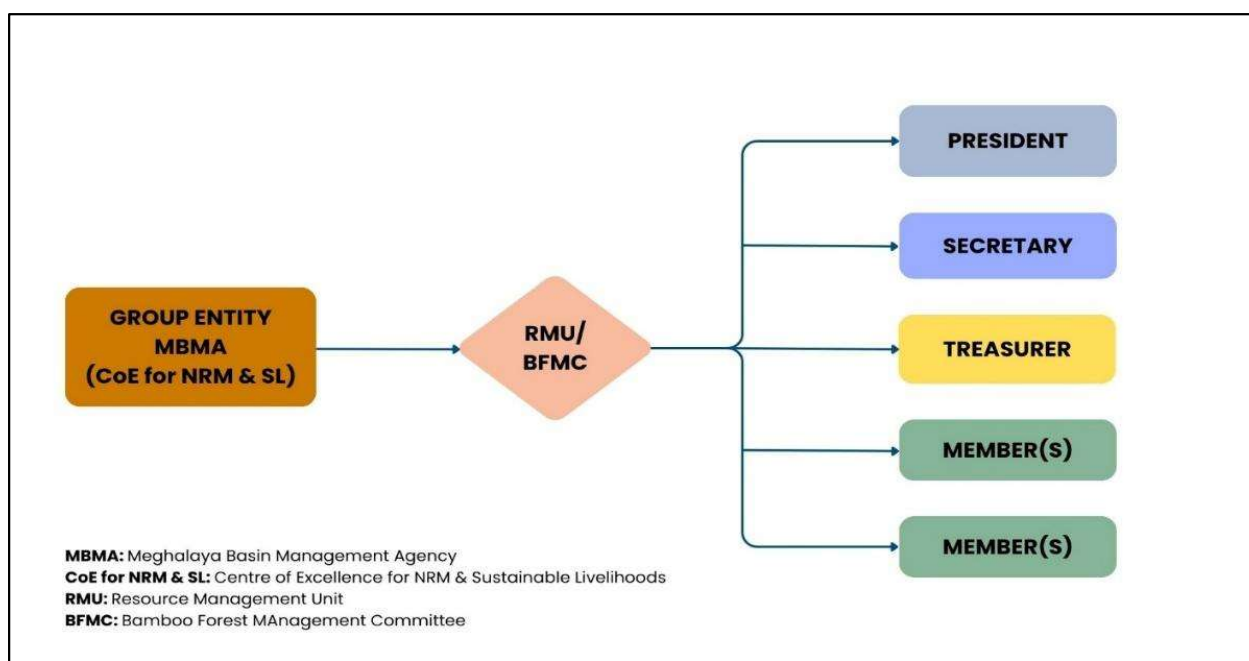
GROUP ENTITY
MBMA
(CoE for NRM & SL)

RMU/
BFMC

PRESIDENT

SECRETARY

TREASURER

MEMBER(S)

MEMBER(S)

MBMA: Meghalaya Basin Management Agency
CoE for NRM & SL: Centre of Excellence for NRM & Sustainable Livelihoods
RMU: Resource Management Unit
BFMC: Bamboo Forest MAnagement Committee